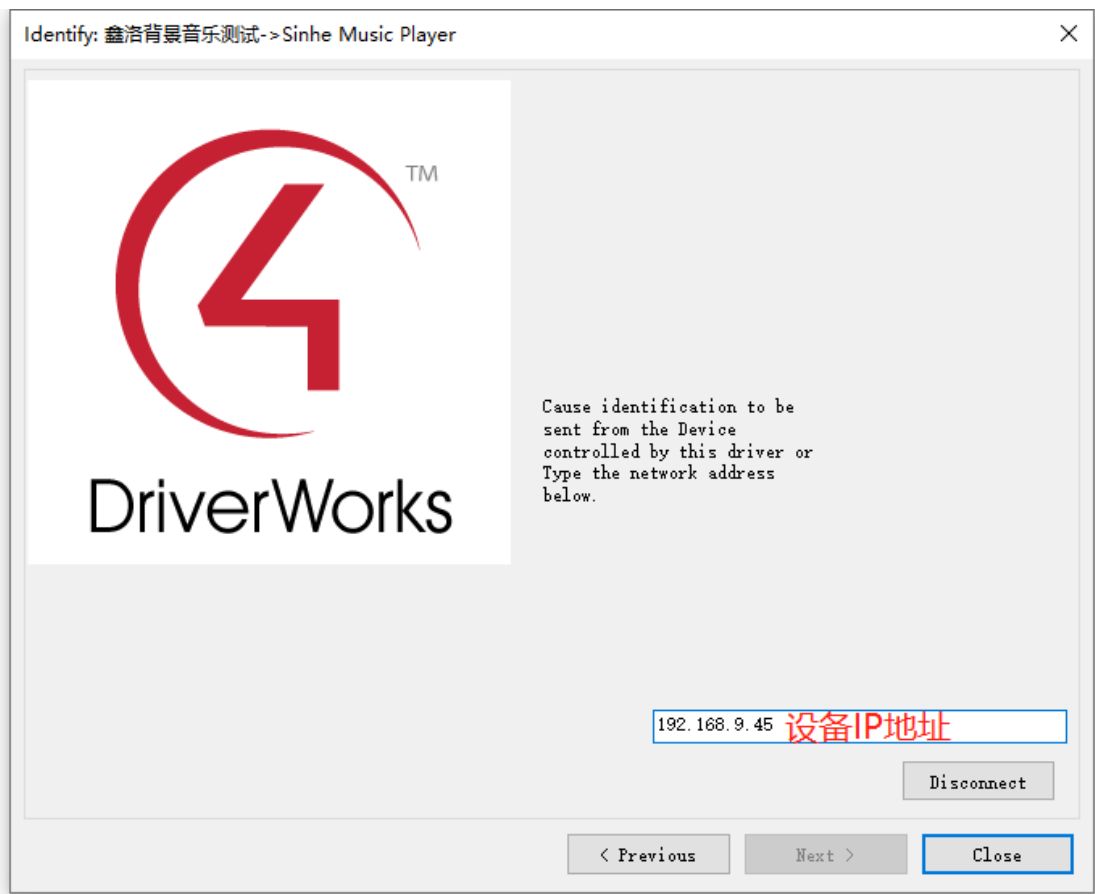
Identify: 鑫洛背景音乐测试->Sinhe Music Player

×

TM

DriverWorks

Cause identification to be sent from the Device controlled by this driver or Type the network address below.

192.168.9.45 设备IP地址

Disconnect

< Previous

Next >

Close